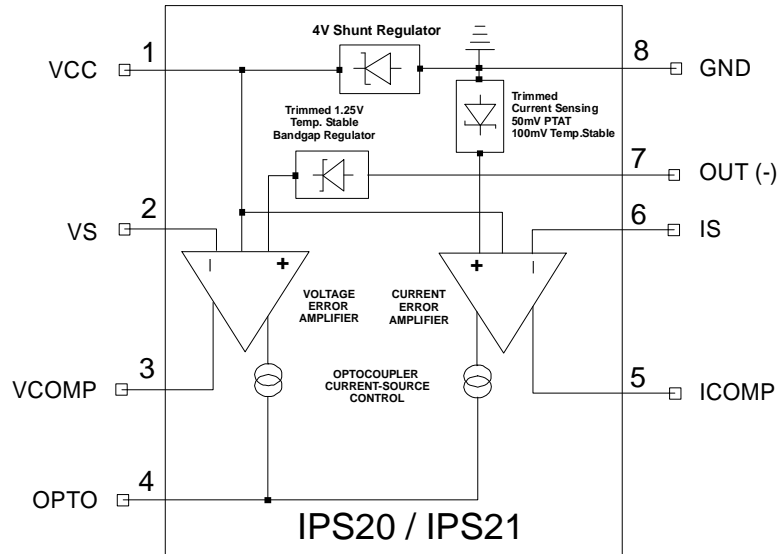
4V Shunt Regulator

VCC 1

8 GND

Trimmed Current Sensing 50mV PTAT 100mV Temp.Stable

Trimmed 1.25V Temp. Stable Bandgap Regulator

7 OUT (-)

VS 2

6 IS

+

+

VOLTAGE ERROR AMPLIFIER

CURRENT ERROR AMPLIFIER

VCOMP 3

OPTOCOUPLER CURRENT-SOURCE CONTROL

5 ICOMP

OPTO 4

IPS20 / IPS21